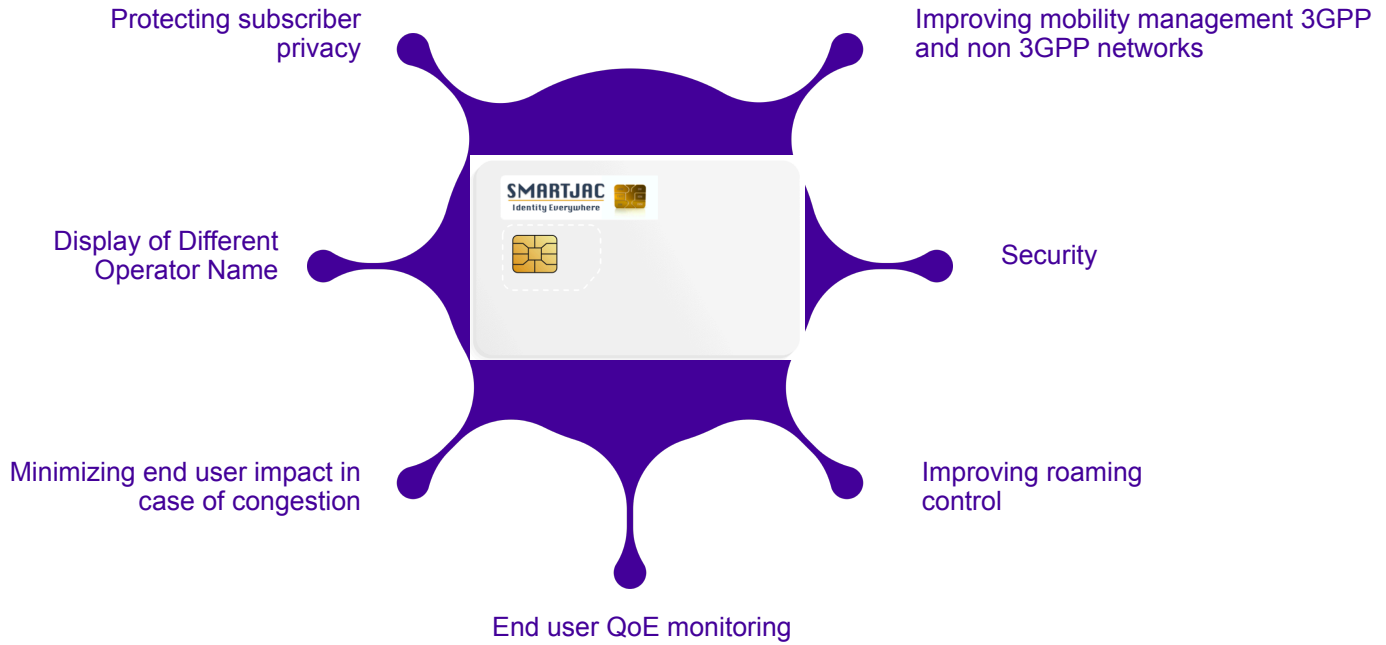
Protecting subscriber privacy

Improving mobility management 3GPP and non 3GPP networks

SMARTJAC
Identity Everywhere

Display of Different Operator Name

Security

Minimizing end user impact in case of congestion

Improving roaming control

End user QoE monitoring